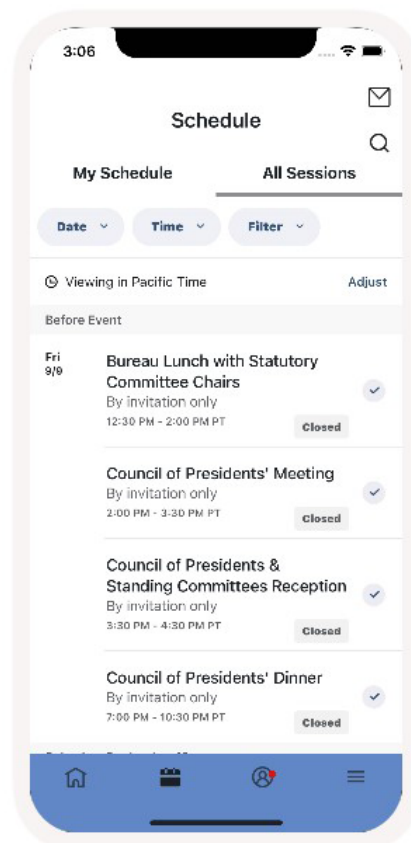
3:06

Schedule

My Schedule
All Sessions

Date
Time
Filter

Viewing in Pacific Time
Adjust

Before Event

Fri
9/9

Bureau Lunch with Statutory Committee Chairs
By invitation only
12:30 PM - 2:00 PM PT
Closed

Council of Presidents' Meeting
By invitation only
2:00 PM - 3:30 PM PT
Closed

Council of Presidents & Standing Committees Reception
By invitation only
3:30 PM - 4:30 PM PT
Closed

Council of Presidents' Dinner
By invitation only
7:00 PM - 10:30 PM PT
Closed

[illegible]